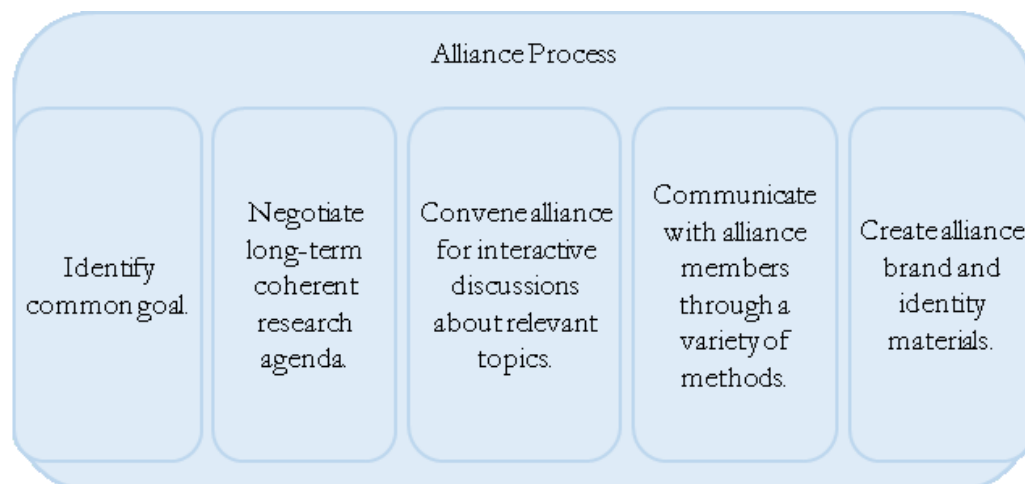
Alliance Process

Identify common goal.

Negotiate long-term coherent research agenda.

Convene alliance for interactive discussions about relevant topics.

Communicate with alliance members through a variety of methods.

Create alliance brand and identity materials.